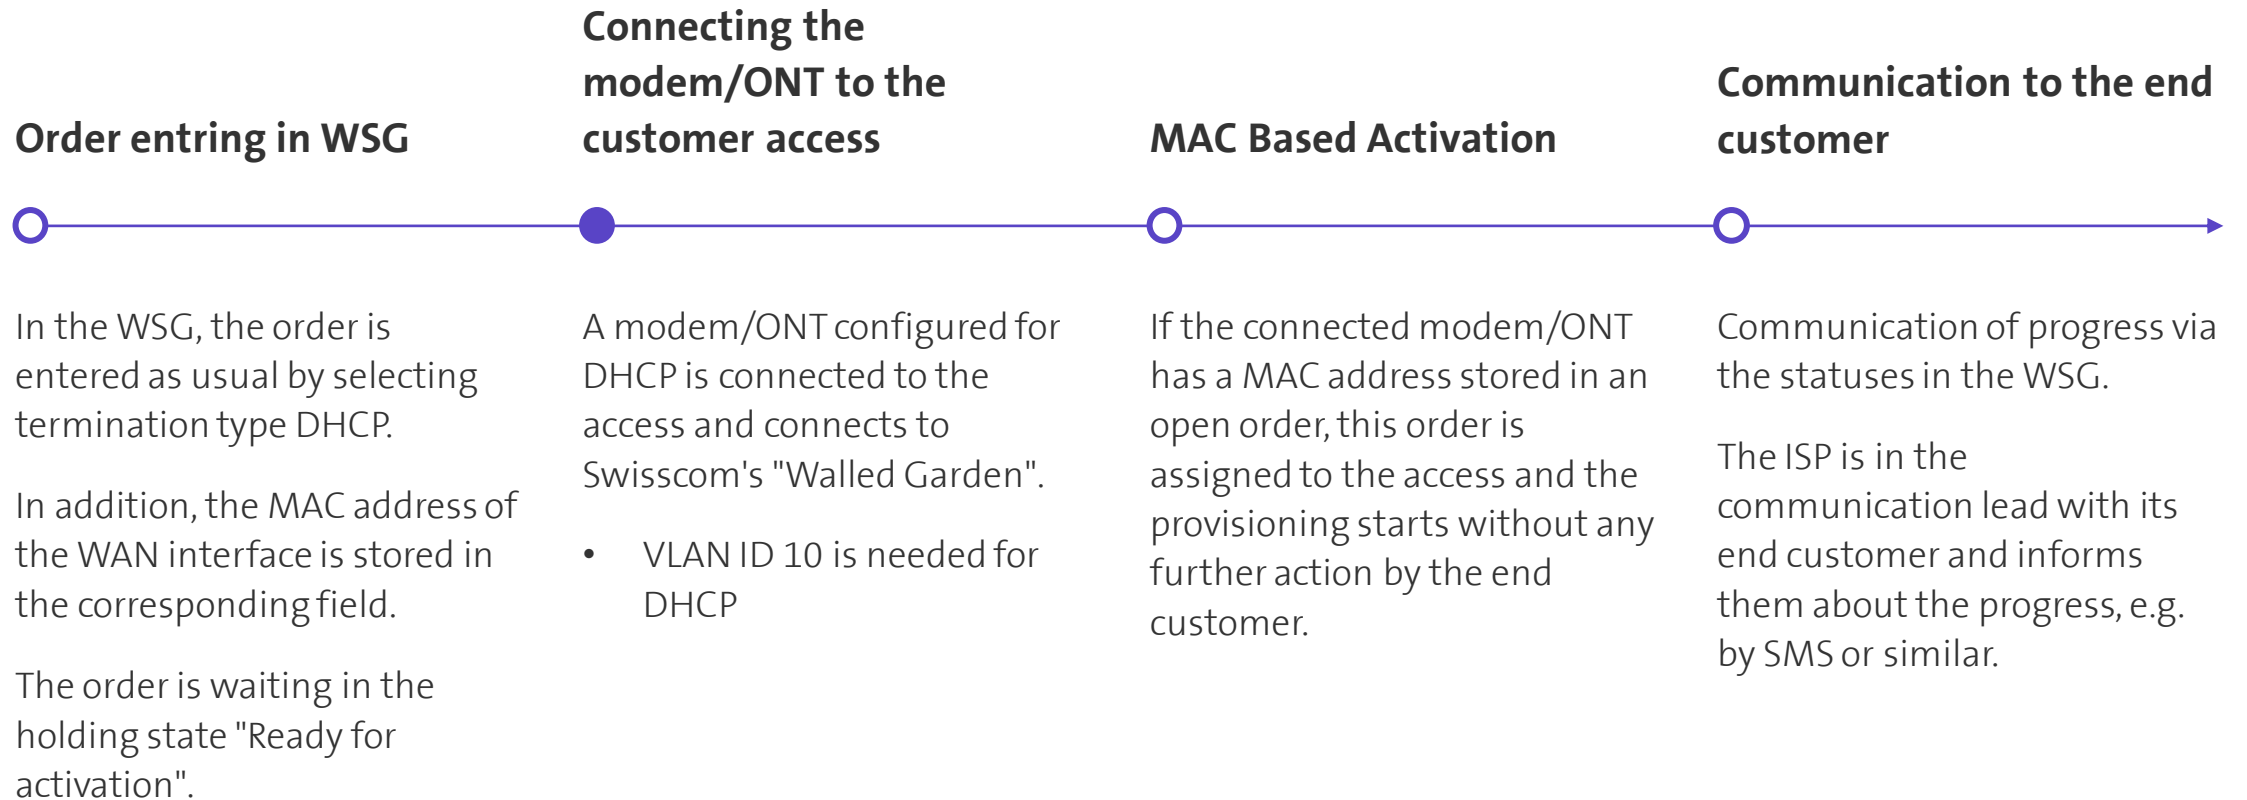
Order entring in WSG

In the WSG, the order is entered as usual by selecting termination type DHCP.

In addition, the MAC address of the WAN interface is stored in the corresponding field.

The order is waiting in the holding state "Ready for activation".

Connecting the modem/ONT to the customer access

A modem/ONT configured for DHCP is connected to the access and connects to Swisscom's "Walled Garden".

• VLAN ID 10 is needed for DHCP

MAC Based Activation

If the connected modem/ONT has a MAC address stored in an open order, this order is assigned to the access and the provisioning starts without any further action by the end customer.

Communication to the end customer

Communication of progress via the statuses in the WSG.

The ISP is in the communication lead with its end customer and informs them about the progress, e.g. by SMS or similar.